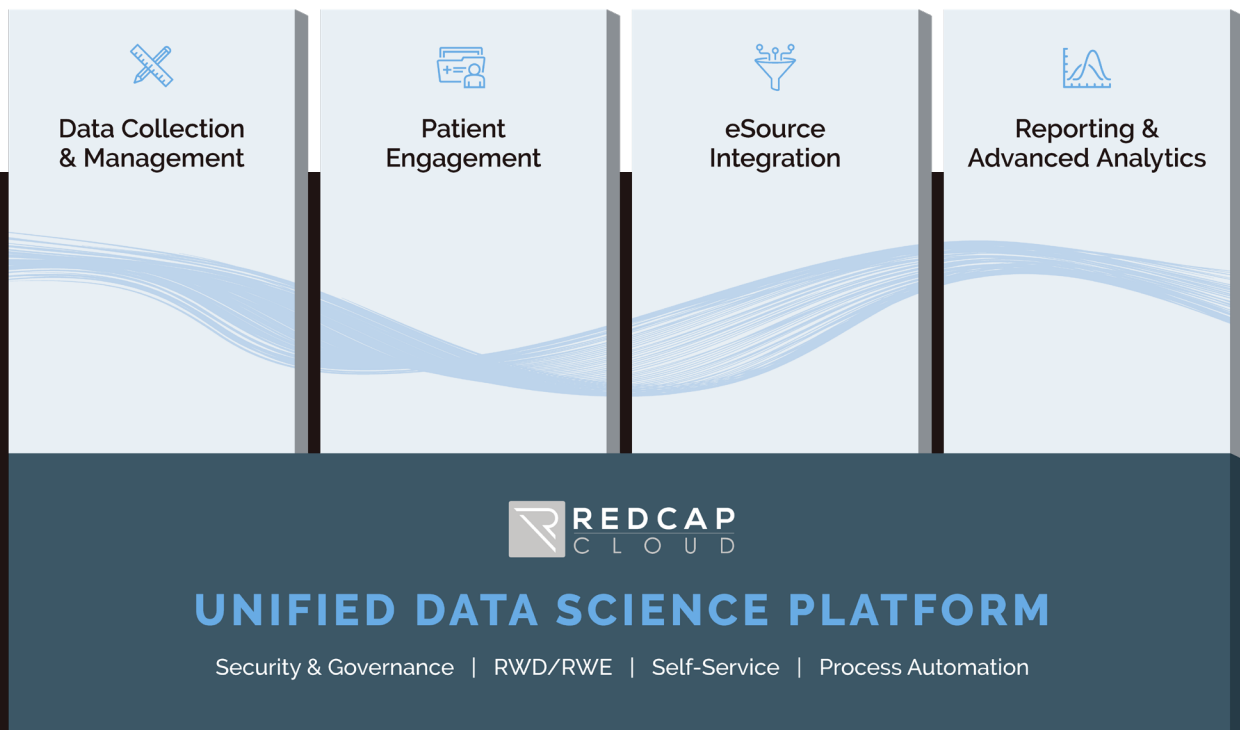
Data Collection & Management

Patient Engagement

eSource Integration

Reporting & Advanced Analytics

REDCAP CLOUD

UNIFIED DATA SCIENCE PLATFORM

Security & Governance | RWD/RWE | Self-Service | Process Automation